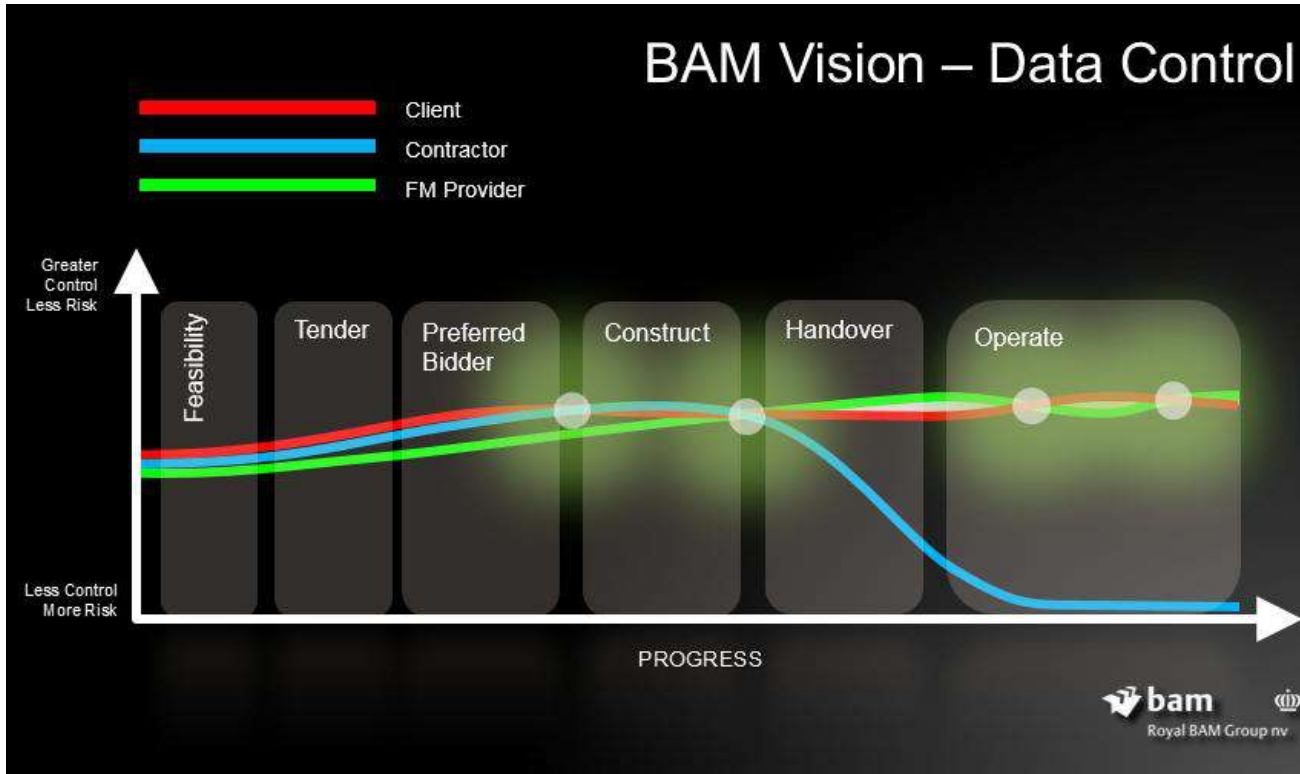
BAM Vision – Data Control

Client
Contractor
FM Provider

Greater Control Less Risk

Less Control More Risk

Feasibility
Tender
Preferred Bidder
Construct
Handover
Operate

PROGRESS

bam
Royal BAM Group nv